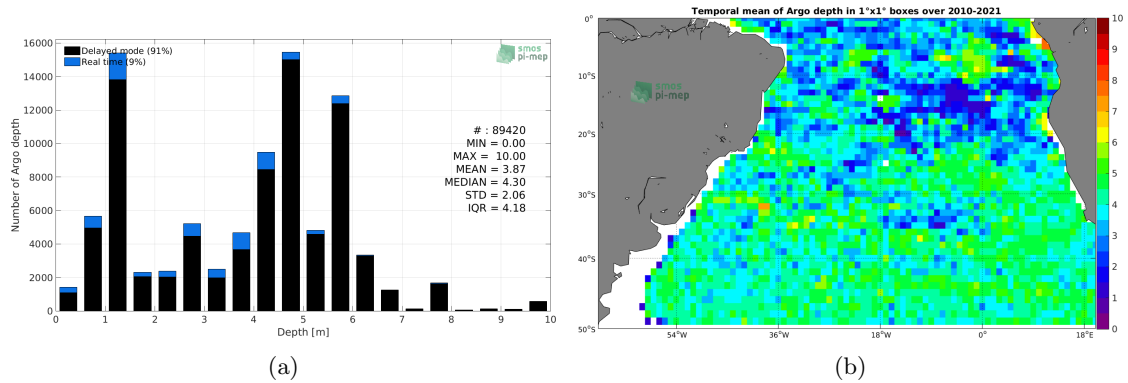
Delayed mode (91%)
Real time (9%)

smos pi-mep

16000
14000
12000
10000
8000
6000
4000
2000
0

Number of Argo depth

# : 89420
MIN = 0.00
MAX = 10.00
MEAN = 3.87
MEDIAN = 4.30
STD = 2.06
IQR = 4.18

0 1 2 3 4 5 6 7 8 9 10
Depth [m]

(a)

Temporal mean of Argo depth in 1°x1° boxes over 2010-2021

smos pi-mep

0°
10°S
20°S
30°S
40°S
50°S

54°W 36°W 18°W 0° 18°E

10
9
8
7
6
5
4
3
2
1
0

(b)